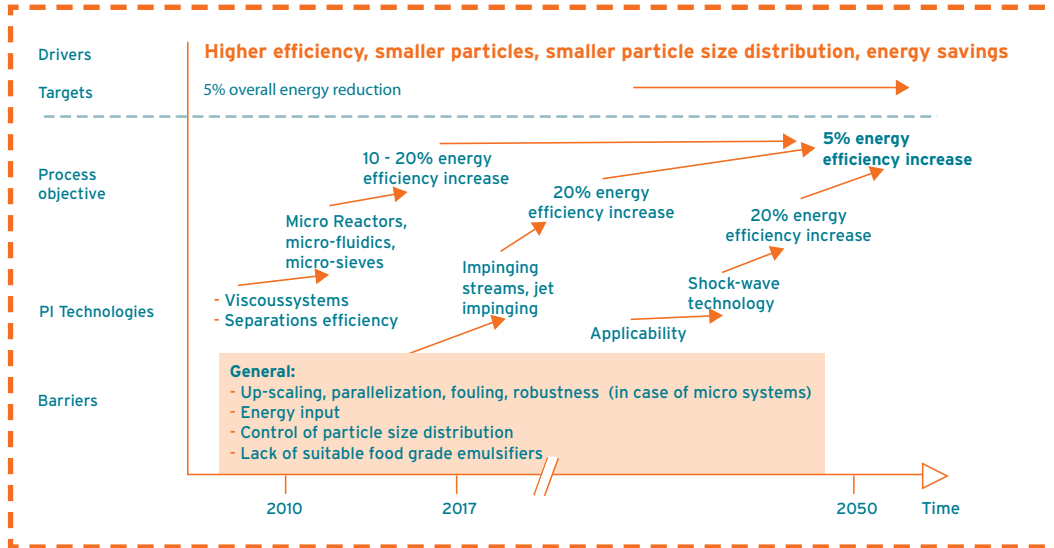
Drivers
Higher efficiency, smaller particles, smaller particle size distribution, energy savings

Targets
5% overall energy reduction

Process objective

10 - 20% energy efficiency increase

5% energy efficiency increase

20% energy efficiency increase

Micro Reactors, micro-fluidics, micro-sieves

20% energy efficiency increase

Impinging streams, jet impinging

Shock-wave technology

PI Technologies
- Viscoussystems
- Separations efficiency

Applicability

Barriers
General:
- Up-scaling, parallelization, fouling, robustness (in case of micro systems)
- Energy input
- Control of particle size distribution
- Lack of suitable food grade emulsifiers

2010
2017
2050
Time